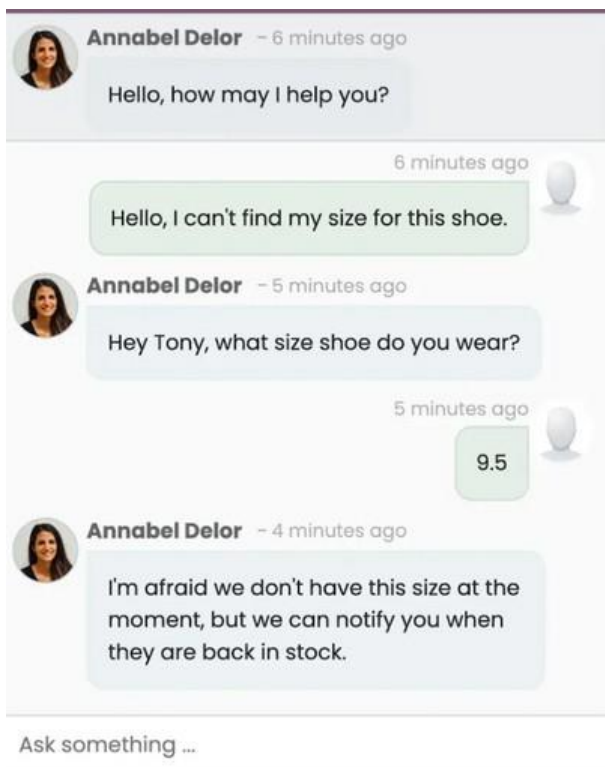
Annabel Delor - 6 minutes ago

Hello, how may I help you?

6 minutes ago

Hello, I can't find my size for this shoe.

Annabel Delor - 5 minutes ago

Hey Tony, what size shoe do you wear?

5 minutes ago

9.5

Annabel Delor - 4 minutes ago

I'm afraid we don't have this size at the moment, but we can notify you when they are back in stock.

Ask something ...